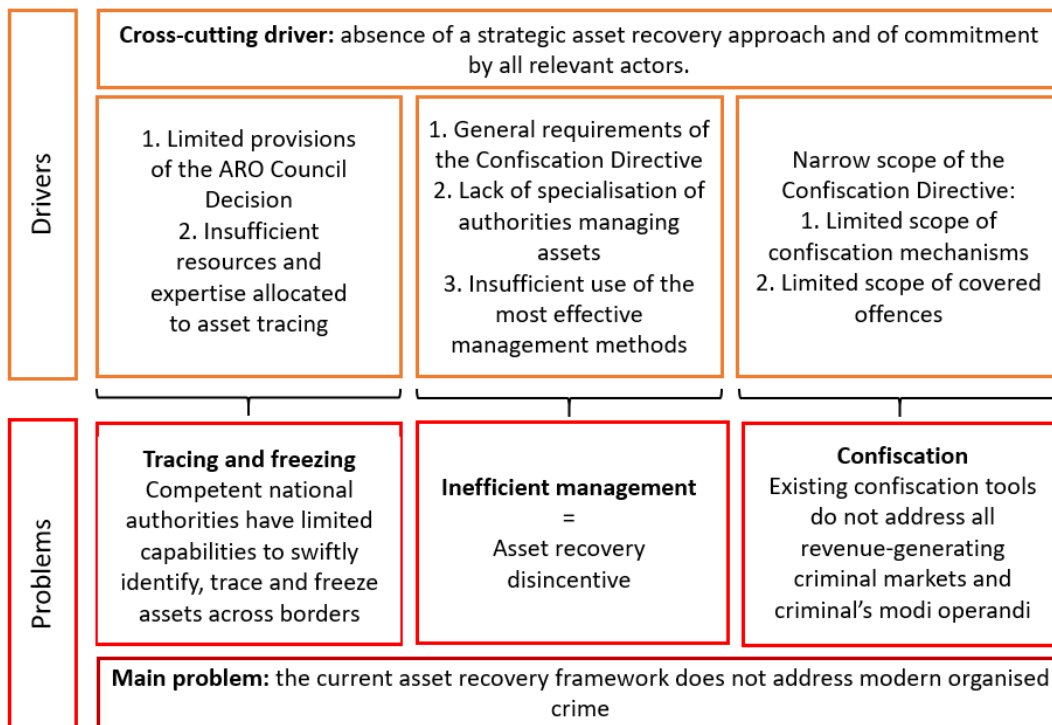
Drivers

**Cross-cutting driver:** absence of a strategic asset recovery approach and of commitment by all relevant actors.

1. Limited provisions of the ARO Council Decision
2. Insufficient resources and expertise allocated to asset tracing

1. General requirements of the Confiscation Directive
2. Lack of specialisation of authorities managing assets
3. Insufficient use of the most effective management methods

Narrow scope of the Confiscation Directive:
1. Limited scope of confiscation mechanisms
2. Limited scope of covered offences

Problems

**Tracing and freezing**
Competent national authorities have limited capabilities to swiftly identify, trace and freeze assets across borders

**Inefficient management**
=
Asset recovery disincentive

**Confiscation**
Existing confiscation tools do not address all revenue-generating criminal markets and criminal's modi operandi

**Main problem:** the current asset recovery framework does not address modern organised crime